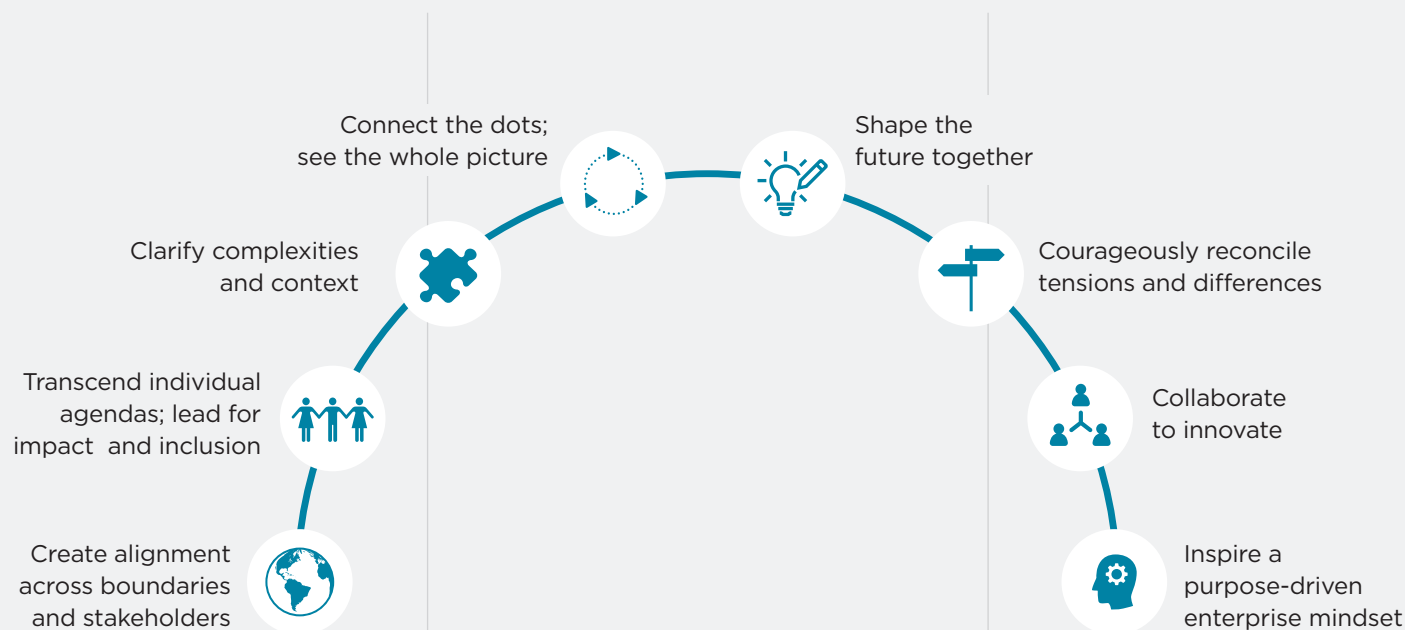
Connect the dots; see the whole picture

Shape the future together

Clarify complexities and context

Courageously reconcile tensions and differences

Transcend individual agendas; lead for impact and inclusion

Collaborate to innovate

Create alignment across boundaries and stakeholders

Inspire a purpose-driven enterprise mindset